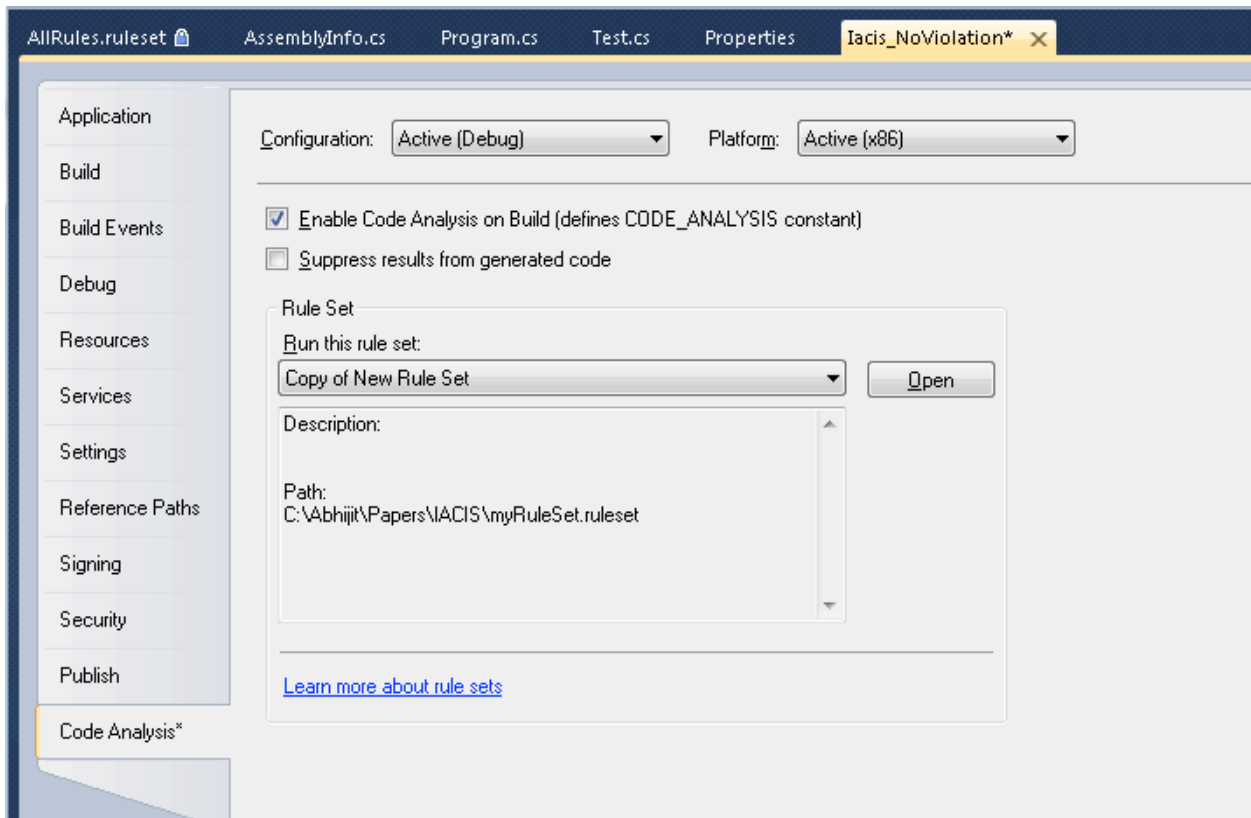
AllRules.ruleset | AssemblyInfo.cs | Program.cs | Test.cs | Properties | Iacis_NoViolation* ✕

Application
Build
Build Events
Debug
Resources
Services
Settings
Reference Paths
Signing
Security
Publish
Code Analysis*

Configuration: Active (Debug)
Platform: Active (x86)

Enable Code Analysis on Build (defines CODE_ANALYSIS constant)
Suppress results from generated code

Rule Set
Run this rule set:
Copy of New Rule Set
Open

Description:

Path:
C:\Abhijit\Papers\IACIS\myRuleSet.ruleset

Learn more about rule sets